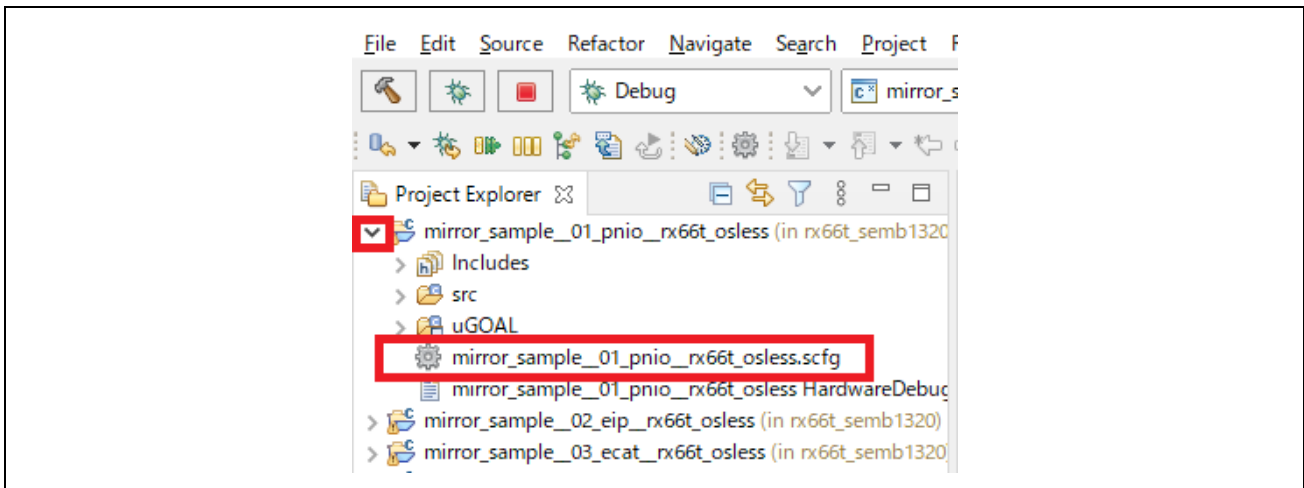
File Edit Source Refactor Navigate Search Project R

Debug

mirror_s

Project Explorer

mirror_sample__01_pnio__rx66t_osless (in rx66t_semb1320

Includes

src

uGOAL

mirror_sample__01_pnio__rx66t_osless.scfg

mirror_sample__01_pnio__rx66t_osless HardwareDebug

mirror_sample__02_eip__rx66t_osless (in rx66t_semb1320)

mirror_sample__03_ecat__rx66t_osless (in rx66t_semb1320